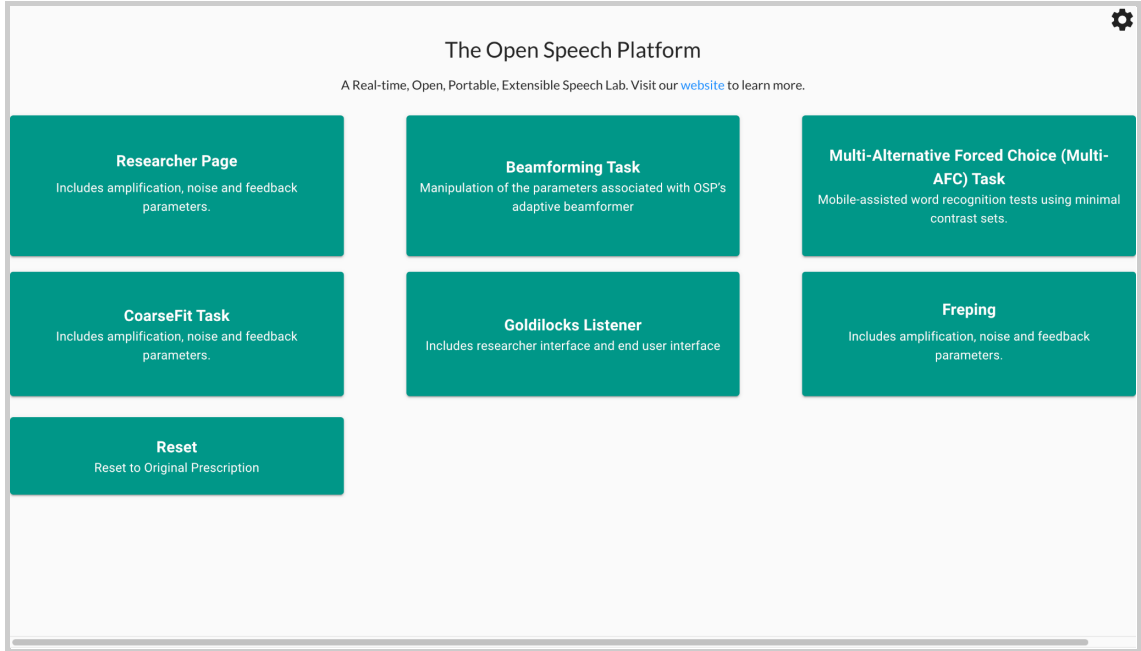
The Open Speech Platform

A Real-time, Open, Portable, Extensible Speech Lab. Visit our website to learn more.

Researcher Page
Includes amplification, noise and feedback parameters.

Beamforming Task
Manipulation of the parameters associated with OSP's adaptive beamformer

Multi-Alternative Forced Choice (Multi-AFC) Task
Mobile-assisted word recognition tests using minimal contrast sets.

CoarseFit Task
Includes amplification, noise and feedback parameters.

Goldilocks Listener
Includes researcher interface and end user interface

Freping
Includes amplification, noise and feedback parameters.

Reset
Reset to Original Prescription